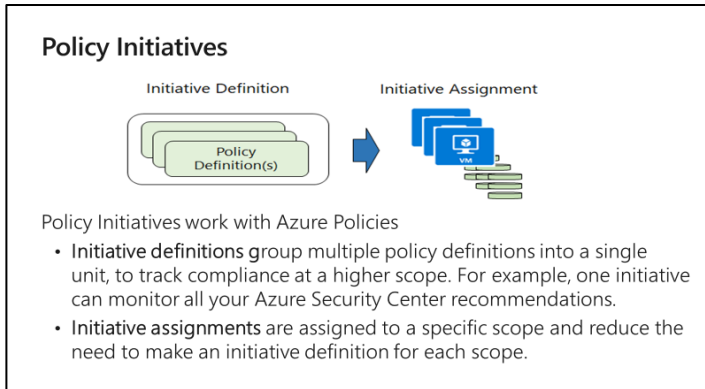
Policy Initiatives

Initiative Definition

Policy Definition(s)

Initiative Assignment

VM

Policy Initiatives work with Azure Policies

• Initiative definitions group multiple policy definitions into a single unit, to track compliance at a higher scope. For example, one initiative can monitor all your Azure Security Center recommendations.

• Initiative assignments are assigned to a specific scope and reduce the need to make an initiative definition for each scope.